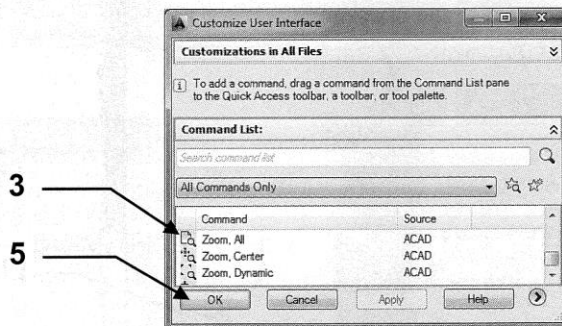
Customize User Interface

Customizations in All Files

To add a command, drag a command from the Command List pane to the Quick Access toolbar, a toolbar, or tool palette.

Command List:

Search command list

All Commands Only

| Command | Source |
|---|---|
| Zoom, All | ACAD |
| Zoom, Center | ACAD |
| Zoom, Dynamic | ACAD |

3

5

OK

Cancel

Apply

Help